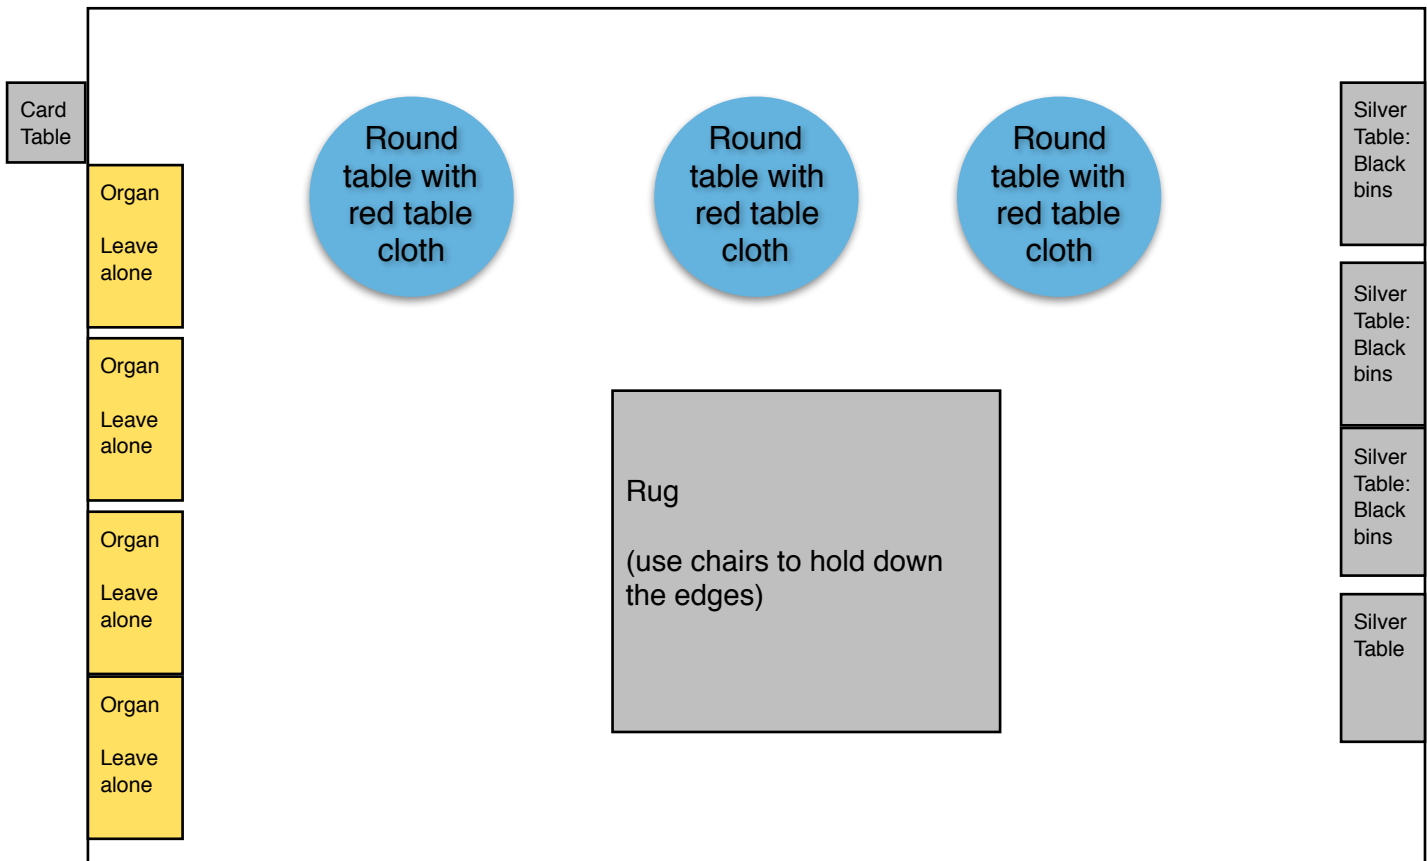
Card Table

Round table with red table cloth

Round table with red table cloth

Round table with red table cloth

Silver Table: Black bins

Organ

Leave alone

Organ

Leave alone

Organ

Leave alone

Organ

Leave alone

Silver Table: Black bins

Silver Table: Black bins

Silver Table

Rug

(use chairs to hold down the edges)